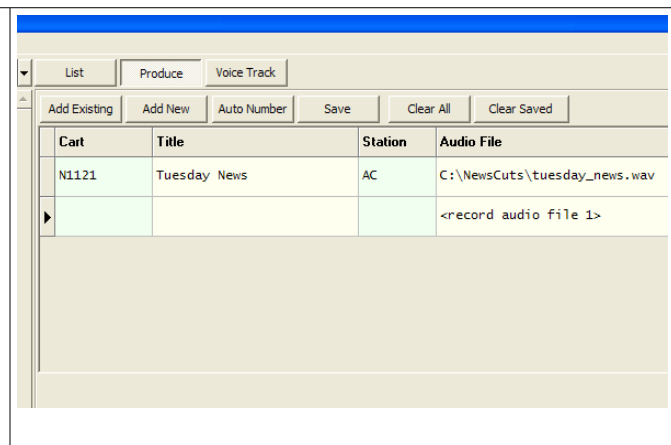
List Produce Voice Track

Add Existing Add New Auto Number Save Clear All Clear Saved

| Cart | Title | Station | Audio File |
|---|---|---|---|
| N1121 | Tuesday News | AC | C:\NewsCuts\tuesday_news.wav |
| | | | <record audio file 1> |